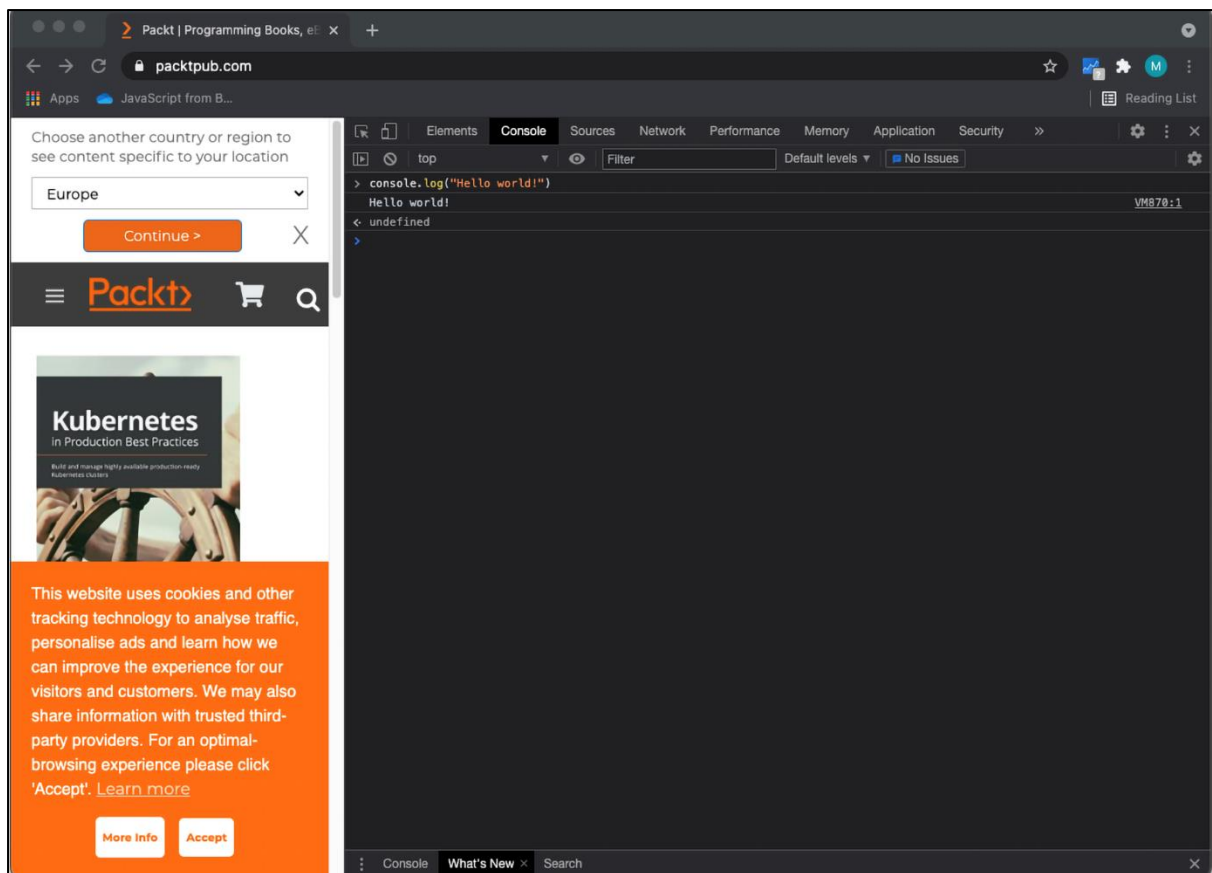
Packt | Programming Books, eB ×
+
packtpub.com
Apps JavaScript from B...
Reading List

Choose another country or region to see content specific to your location
Europe
Continue >
X

Packt>

Kubernetes
in Production Best Practices
Build and manage highly available production-ready Kubernetes clusters

This website uses cookies and other tracking technology to analyse traffic, personalise ads and learn how we can improve the experience for our visitors and customers. We may also share information with trusted third-party providers. For an optimal-browsing experience please click 'Accept'. Learn more

More Info
Accept

Elements Console Sources Network Performance Memory Application Security »
top
Filter
Default levels ▾
No Issues
> console.log("Hello world!")
Hello world!
VM870:1
< undefined
>

Console What's New × Search